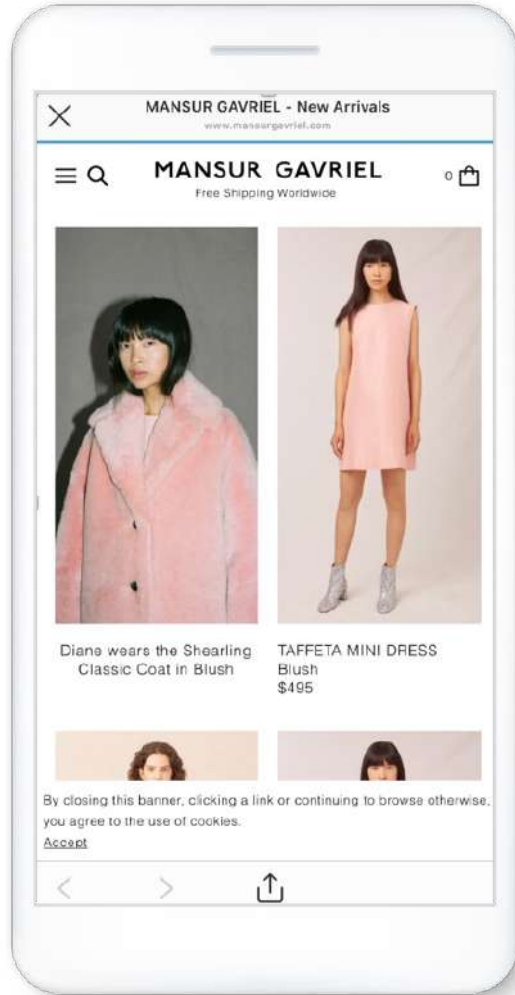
MANSUR GAVRIEL - New Arrivals
www.mansurgavriel.com

MANSUR GAVRIEL
Free Shipping Worldwide

0

Diane wears the Shearling Classic Coat in Blush

TAFFETA MINI DRESS
Blush
$495

By closing this banner, clicking a link or continuing to browse otherwise, you agree to the use of cookies.
Accept